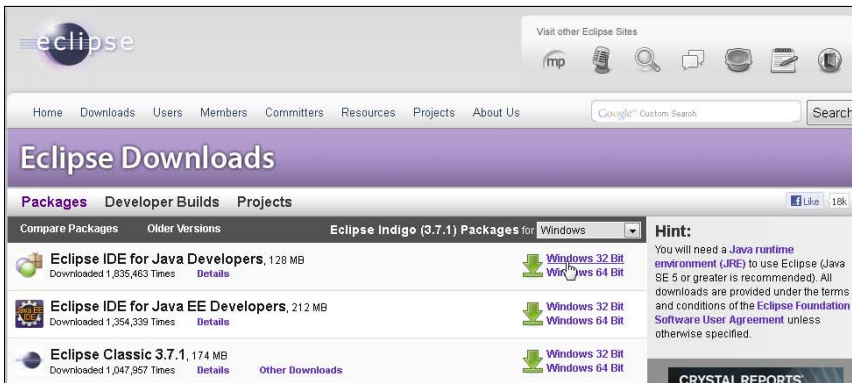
eclipse

Visit other Eclipse Sites

mp

Home Downloads Users Members Committers Resources Projects About Us

Google™ Custom Search

Search

Eclipse Downloads

Packages Developer Builds Projects

Like 18k

Compare Packages Older Versions

Eclipse Indigo (3.7.1) Packages for Windows

Eclipse IDE for Java Developers, 128 MB
Downloaded 1,835,463 Times Details

Windows 32 Bit
Windows 64 Bit

Java EE IDE

Eclipse IDE for Java EE Developers, 212 MB
Downloaded 1,354,339 Times Details

Windows 32 Bit
Windows 64 Bit

Eclipse Classic 3.7.1, 174 MB
Downloaded 1,047,957 Times Details Other Downloads

Windows 32 Bit
Windows 64 Bit

Hint:

You will need a Java runtime environment (JRE) to use Eclipse (Java SE 5 or greater is recommended). All downloads are provided under the terms and conditions of the Eclipse Foundation Software User Agreement unless otherwise specified.

CRYSTAL REPORTS